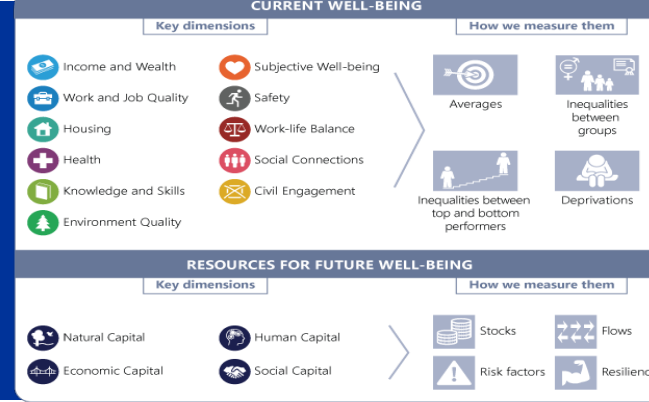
CURRENT WELL-BEING

Key dimensions

How we measure them

Income and Wealth

Work and Job Quality

Housing

Health

Knowledge and Skills

Environment Quality

Subjective Well-being

Safety

Work-life Balance

Social Connections

Civil Engagement

Averages

Inequalities between groups

Inequalities between top and bottom performers

Deprivations

RESOURCES FOR FUTURE WELL-BEING

Key dimensions

How we measure them

Natural Capital

Economic Capital

Human Capital

Social Capital

Stocks

Flows

Risk factors

Resilien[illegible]